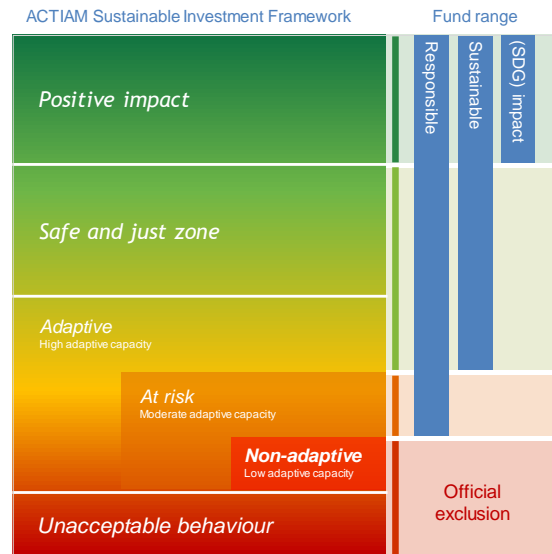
ACTIAM Sustainable Investment Framework

Fund range

Positive impact

Safe and just zone

Adaptive
High adaptive capacity

At risk
Moderate adaptive capacity

Non-adaptive
Low adaptive capacity

Unacceptable behaviour

Responsible

Sustainable

(SDG) impact

Official exclusion